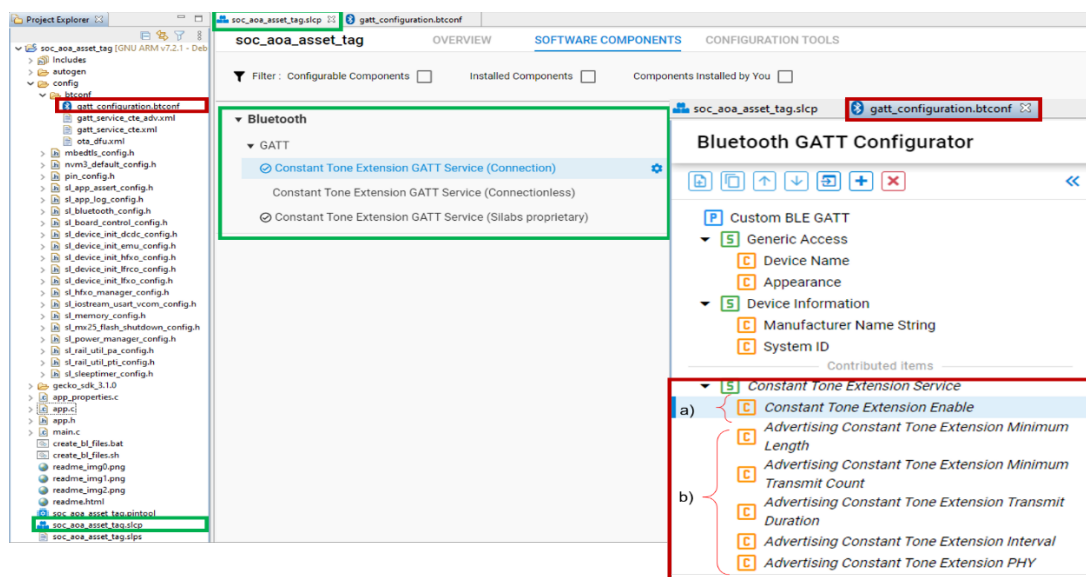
Project Explorer

soc_aoa_asset_tag [GNU ARM v7.2.1 - Deb
Includes
autogen
config
btconf
gatt_configuration.btconf
gatt_service_cte_adv.xml
gatt_service_cte.xml
ota_dfu.xml
mbedtls_config.h
nvm3_default_config.h
pin_config.h
sl_app_assert_config.h
sl_app_log_config.h
sl_bluetooth_config.h
sl_board_control_config.h
sl_device_init_dcdc_config.h
sl_device_init_emu_config.h
sl_device_init_hfxo_config.h
sl_device_init_lfrco_config.h
sl_device_init_lfxo_config.h
sl_hfxo_manager_config.h
sl_iostream_usart_vcom_config.h
sl_memory_config.h
sl_mx25_flash_shutdown_config.h
sl_power_manager_config.h
sl_rail_util_pa_config.h
sl_rail_util_pti_config.h
sl_sleeptimer_config.h
gecko_sdk_3.1.0
app_properties.c
app.c
app.h
main.c
create_bl_files.bat
create_bl_files.sh
readme_img0.png
readme_img1.png
readme_img2.png
readme.html
soc_aoa_asset_tag.pintool
soc_aoa_asset_tag.slcp
soc_aoa_asset_tag.slps

soc_aoa_asset_tag.slcp
gatt_configuration.btconf

soc_aoa_asset_tag
OVERVIEW
SOFTWARE COMPONENTS
CONFIGURATION TOOLS

Filter : Configurable Components
Installed Components
Components Installed by You

Bluetooth
GATT
Constant Tone Extension GATT Service (Connection)
Constant Tone Extension GATT Service (Connectionless)
Constant Tone Extension GATT Service (Silabs proprietary)

soc_aoa_asset_tag.slcp
gatt_configuration.btconf

Bluetooth GATT Configurator

Custom BLE GATT
Generic Access
Device Name
Appearance
Device Information
Manufacturer Name String
System ID
Contributed items
Constant Tone Extension Service
a)
Constant Tone Extension Enable
b)
Advertising Constant Tone Extension Minimum Length
Advertising Constant Tone Extension Minimum Transmit Count
Advertising Constant Tone Extension Transmit Duration
Advertising Constant Tone Extension Interval
Advertising Constant Tone Extension PHY